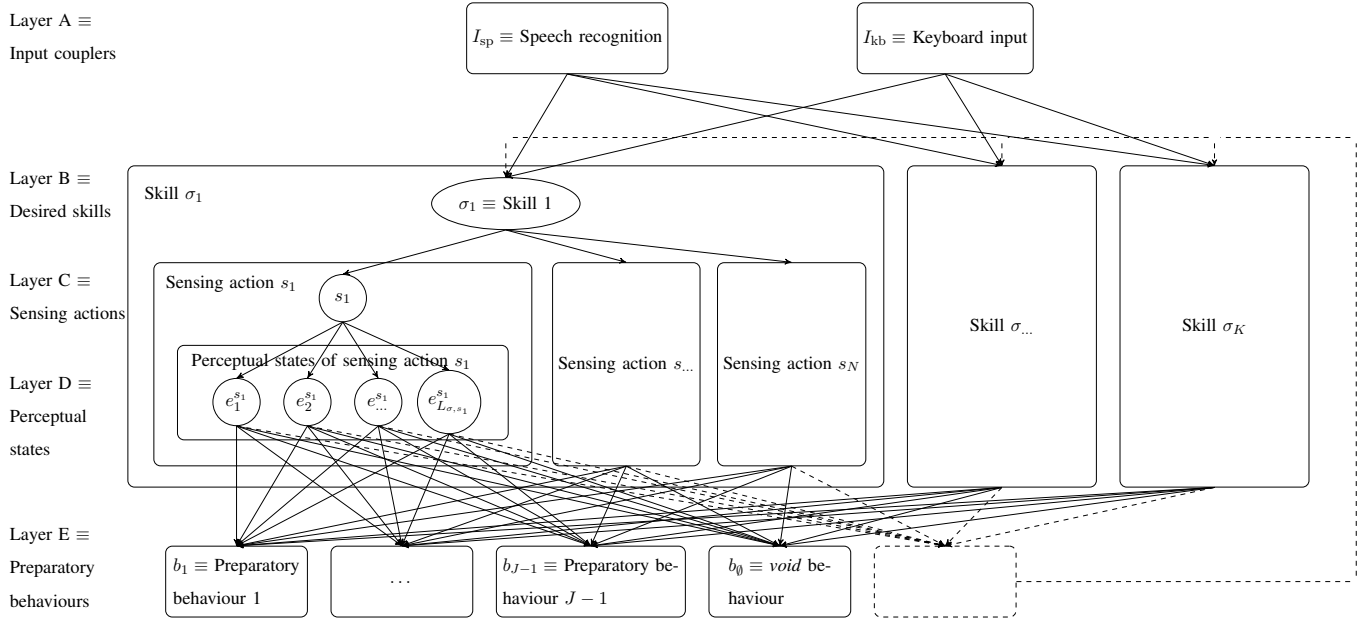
Layer A $\equiv$
Input couplers

$I_{\text{sp}} \equiv$ Speech recognition

$I_{\text{kb}} \equiv$ Keyboard input

Layer B $\equiv$
Desired skills

Skill $\sigma_1$

$\sigma_1 \equiv$ Skill 1

Layer C $\equiv$
Sensing actions

Sensing action $s_1$

$s_1$

Perceptual states of sensing action $s_1$

Layer D $\equiv$
Perceptual states

$e_1^{s_1}$ $e_2^{s_1}$ $e_{...}^{s_1}$ $e_{L_{\sigma,s_1}}^{s_1}$

Sensing action $s_{...}$

Sensing action $s_N$

Skill $\sigma_{...}$

Skill $\sigma_K$

Layer E $\equiv$
Preparatory behaviours

$b_1 \equiv$ Preparatory behaviour 1

...

$b_{J-1} \equiv$ Preparatory behaviour $J-1$

$b_{\emptyset} \equiv$ *void* behaviour